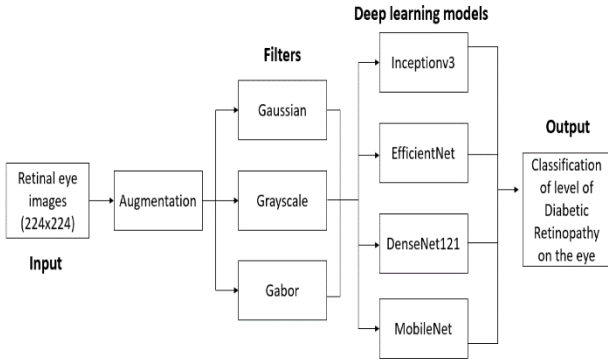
Deep learning models

Filters

Inceptionv3

Gaussian

Output

EfficientNet

Retinal eye images (224x224)

Augmentation

Grayscale

Classification of level of Diabetic Retinopathy on the eye

DenseNet121

Input

Gabor

MobileNet